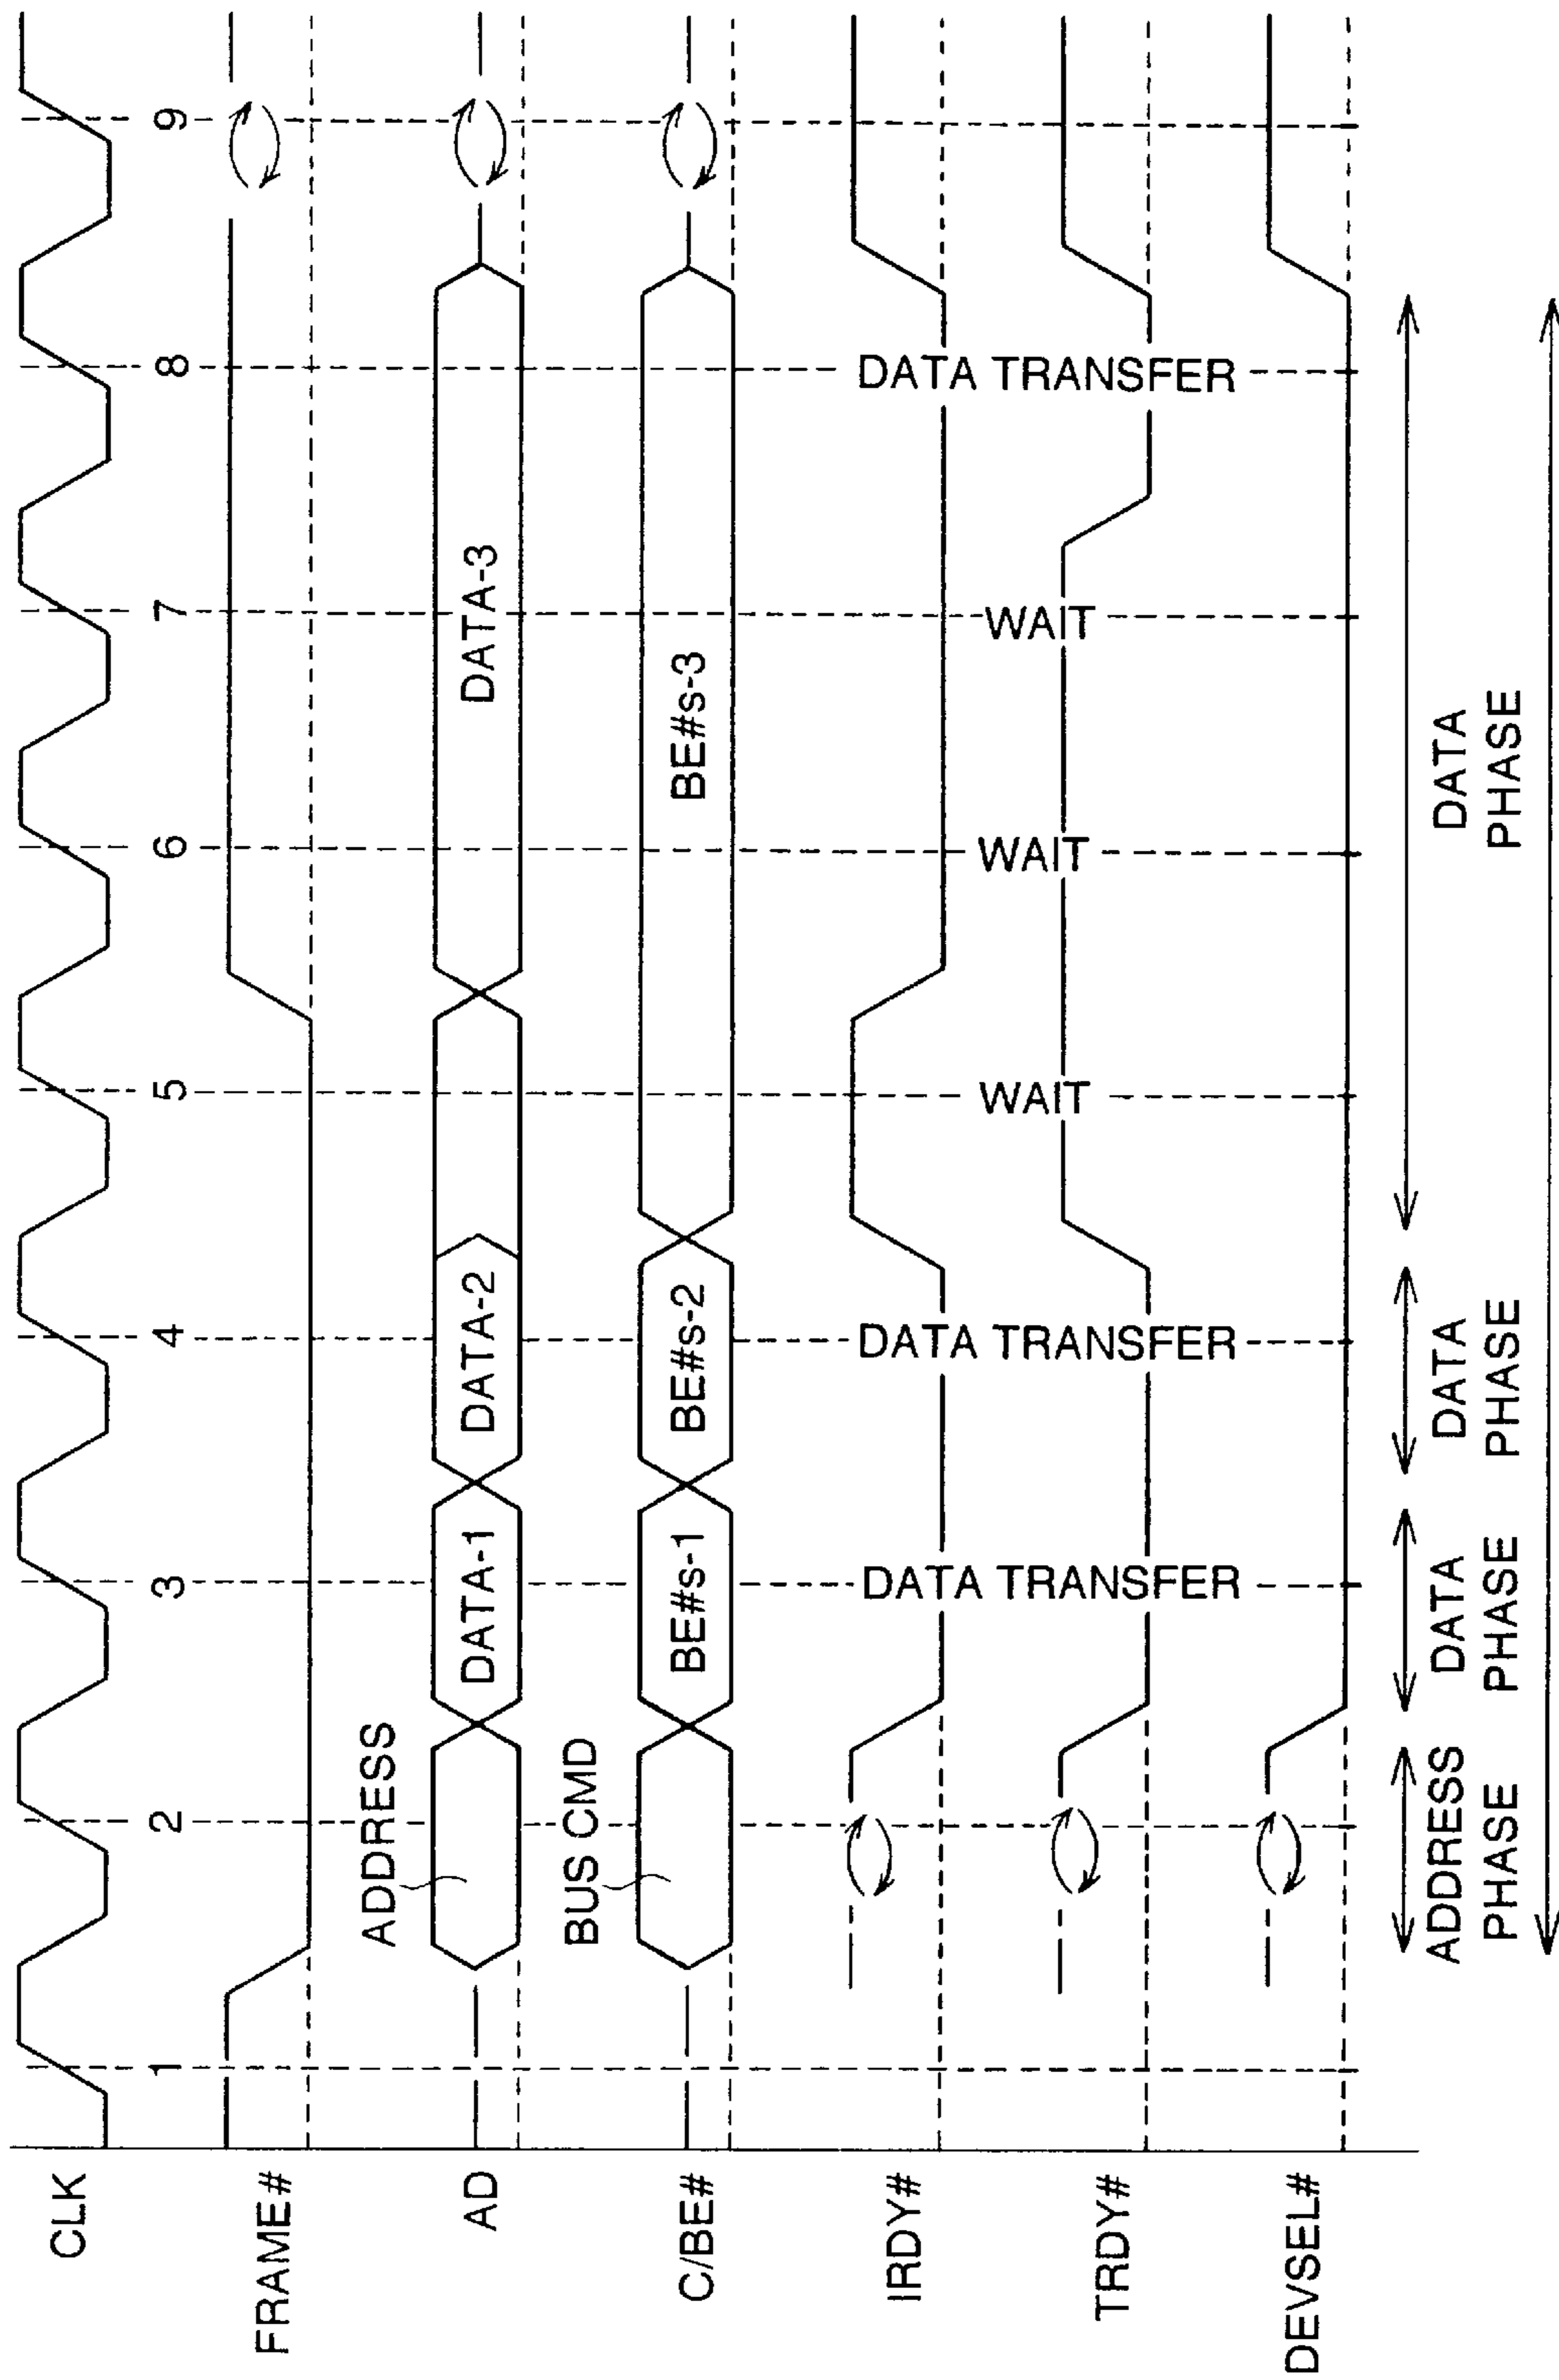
CLK
FRAME#
AD
C/BE#
IRDY#
TRDY#
DEVSEL#

1
2
3
4
5
6
7
8
9

ADDRESS
DATA-1
DATA-2
DATA-3

BUS CMD
BE#s-1
BE#s-2
BE#s-3

DATA TRANSFER
DATA TRANSFER
WAIT
WAIT
WAIT
DATA TRANSFER

ADDRESS PHASE
DATA PHASE
DATA PHASE
DATA PHASE